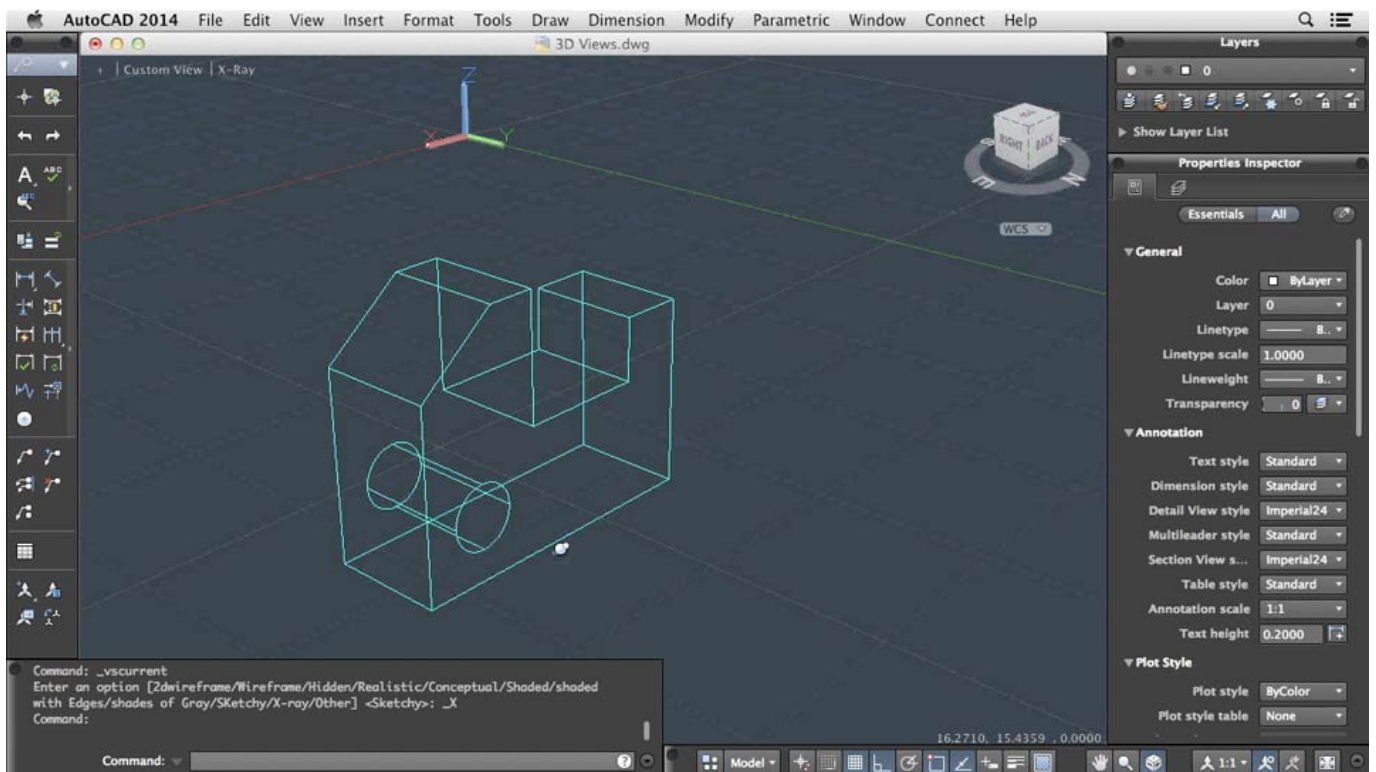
AutoCAD 2014 File Edit View Insert Format Tools Draw Dimension Modify Parametric Window Connect Help

3D Views.dwg

+ | Custom View | X-Ray

Z
X
Y

TOP
RIGHT
BACK
E
N

WCS

Layers
0
Show Layer List

Properties Inspector
Essentials All

General
Color ByLayer
Layer 0
Linetype B..
Linetype scale 1.0000
Lineweight B..
Transparency 0

Annotation
Text style Standard
Dimension style Standard
Detail View style Imperial24
Multileader style Standard
Section View s... Imperial24
Table style Standard
Annotation scale 1:1
Text height 0.2000

Plot Style
Plot style ByColor
Plot style table None

Command: _vscurrent
Enter an option [2dwireframe/Wireframe/Hidden/Realistic/Conceptual/Shaded/shaded with Edges/shades of Gray/SKetchy/X-ray/Other] <Sketchy>: _X
Command:

Command:

16.2710, 15.4359 , 0.0000

Model
1:1